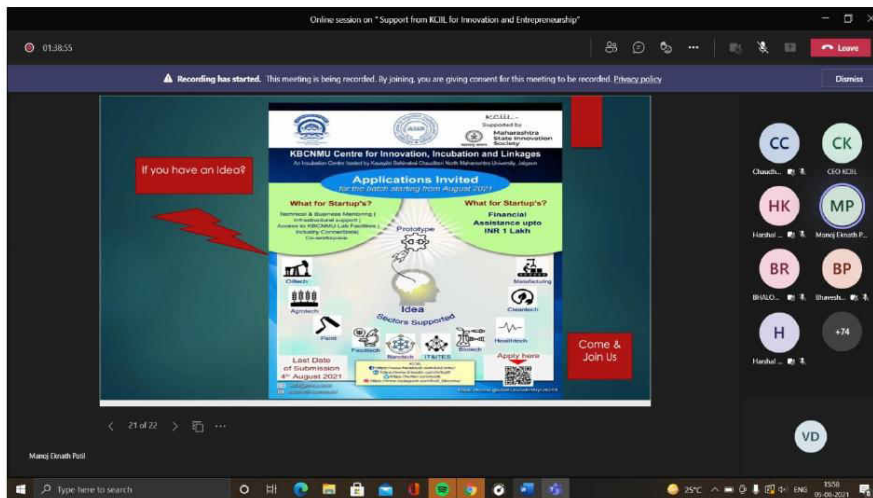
Online session on "Support from KCIIL for Innovation and Entrepreneurship"

01:38:55

Leave

Recording has started. This meeting is being recorded. By joining, you are giving consent for this meeting to be recorded. Privacy policy

Dismiss

KCIIL
Supported by
Maharashtra State Innovation Society

KBCNMU Centre for Innovation, Incubation and Linkages

An Incubation Centre hosted by Kavayitri Bahinabai Chaudhari North Maharashtra University, Jalgaon

If you have an idea?

Applications Invited
for the batch starting from August 2021

What for Startup's?

Technical & Business Mentoring | Infrastructural support | Access to KBCNMU Lab Facilities | Industry Connections | Co-workspace

What for Startup's?

Financial Assistance upto INR 1 Lakh

Prototype

Oiltech

Manufacturing

Agrotech

Cleantech

Idea

Sectors Supported

Pharma

Foodtech

Nanotech

IT/ITES

Biotech

Healthtech

Come & Join Us

Last Date of Submission 4th August 2021

Apply here

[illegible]

21 of 22

CC
Chaudh...

CK
CEO KCIIL

HK
Harshal ...

MP
Manoj Eknath P...

BR
BHALO...

BP
Bhavesh...

H
Harshal ...

+74

VD

Manoj Eknath Patil

Type here to search

25°C

ENG

15:58
05-08-2021